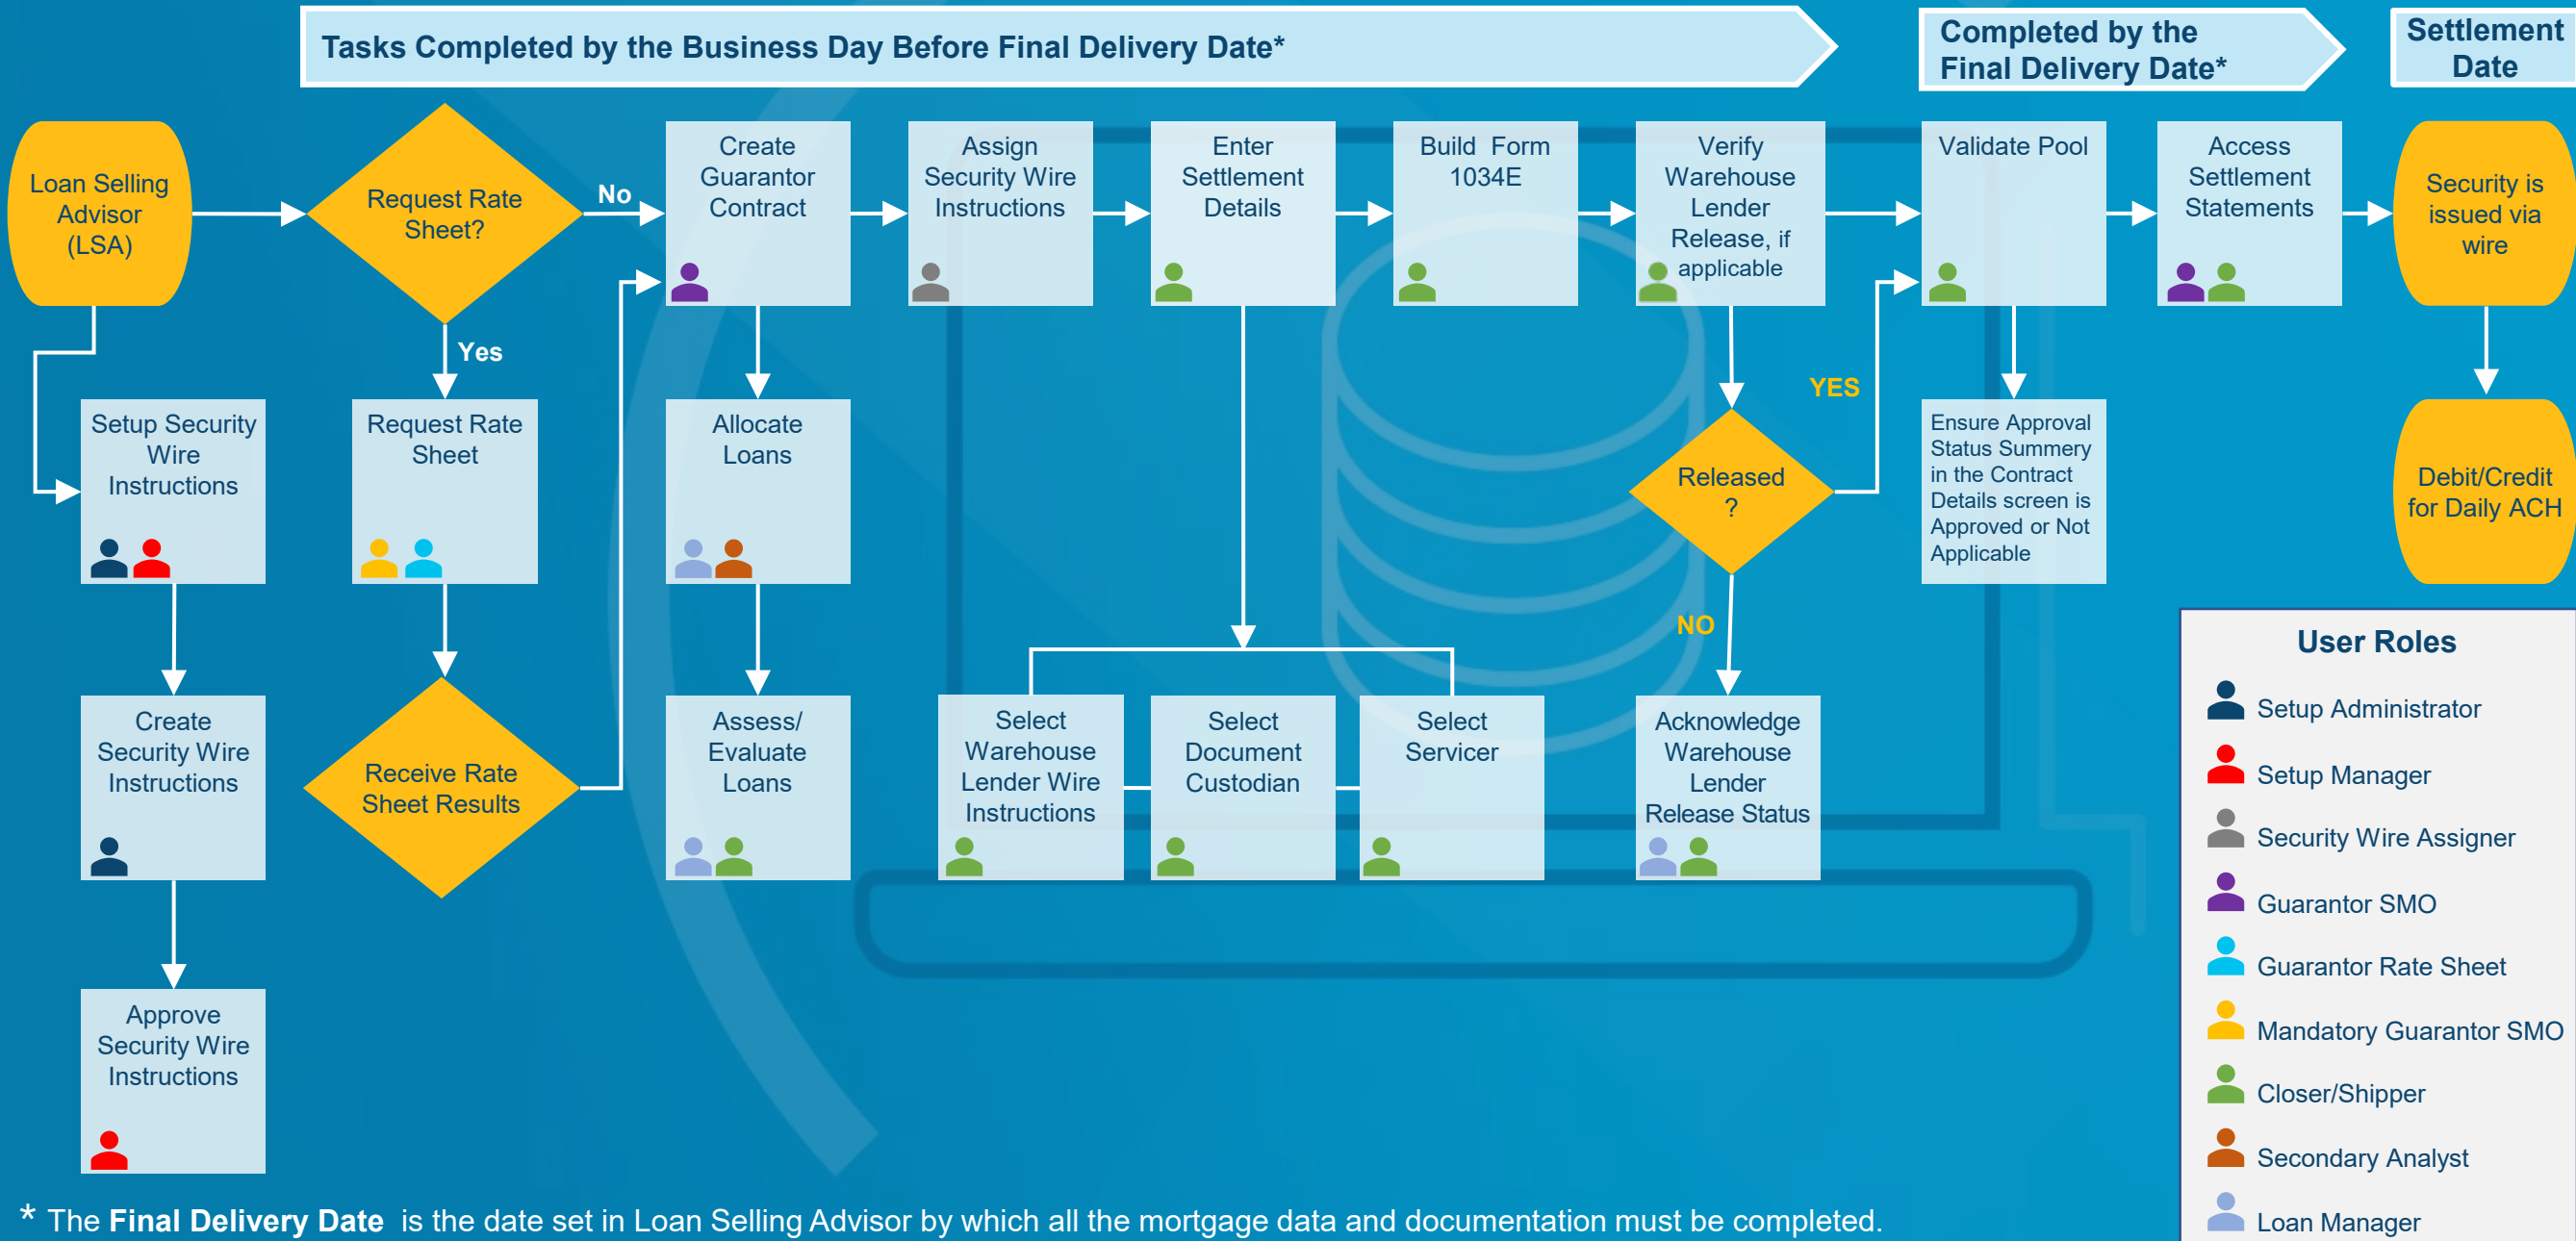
Tasks Completed by the Business Day Before Final Delivery Date*

Completed by the Final Delivery Date*

Settlement Date

Loan Selling Advisor (LSA)

Request Rate Sheet?

No

Yes

Create Guarantor Contract

Assign Security Wire Instructions

Enter Settlement Details

Build Form 1034E

Verify Warehouse Lender Release, if applicable

Validate Pool

Access Settlement Statements

Security is issued via wire

Setup Security Wire Instructions

Request Rate Sheet

Allocate Loans

YES

Released ?

Ensure Approval Status Summery in the Contract Details screen is Approved or Not Applicable

Debit/Credit for Daily ACH

NO

Create Security Wire Instructions

Receive Rate Sheet Results

Assess/ Evaluate Loans

Select Warehouse Lender Wire Instructions

Select Document Custodian

Select Servicer

Acknowledge Warehouse Lender Release Status

Approve Security Wire Instructions

User Roles

Setup Administrator

Setup Manager

Security Wire Assigner

Guarantor SMO

Guarantor Rate Sheet

Mandatory Guarantor SMO

Closer/Shipper

Secondary Analyst

Loan Manager

* The **Final Delivery Date** is the date set in Loan Selling Advisor by which all the mortgage data and documentation must be completed.